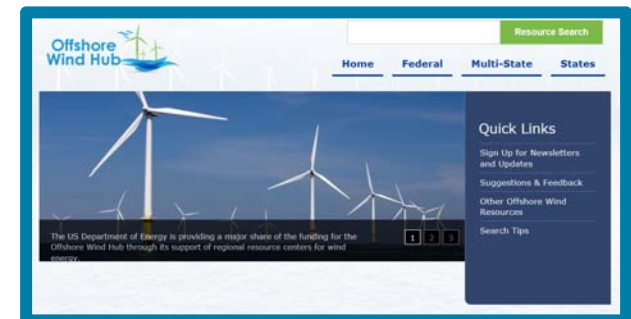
Offshore Wind Hub

Resource Search

Home Federal Multi-State States

Quick Links

Sign Up for Newsletters and Updates

Suggestions & Feedback

Other Offshore Wind Resources

Search Tips

The US Department of Energy is providing a major share of the funding for the Offshore Wind Hub through its support of regional resource centers for wind energy.

1 2 3